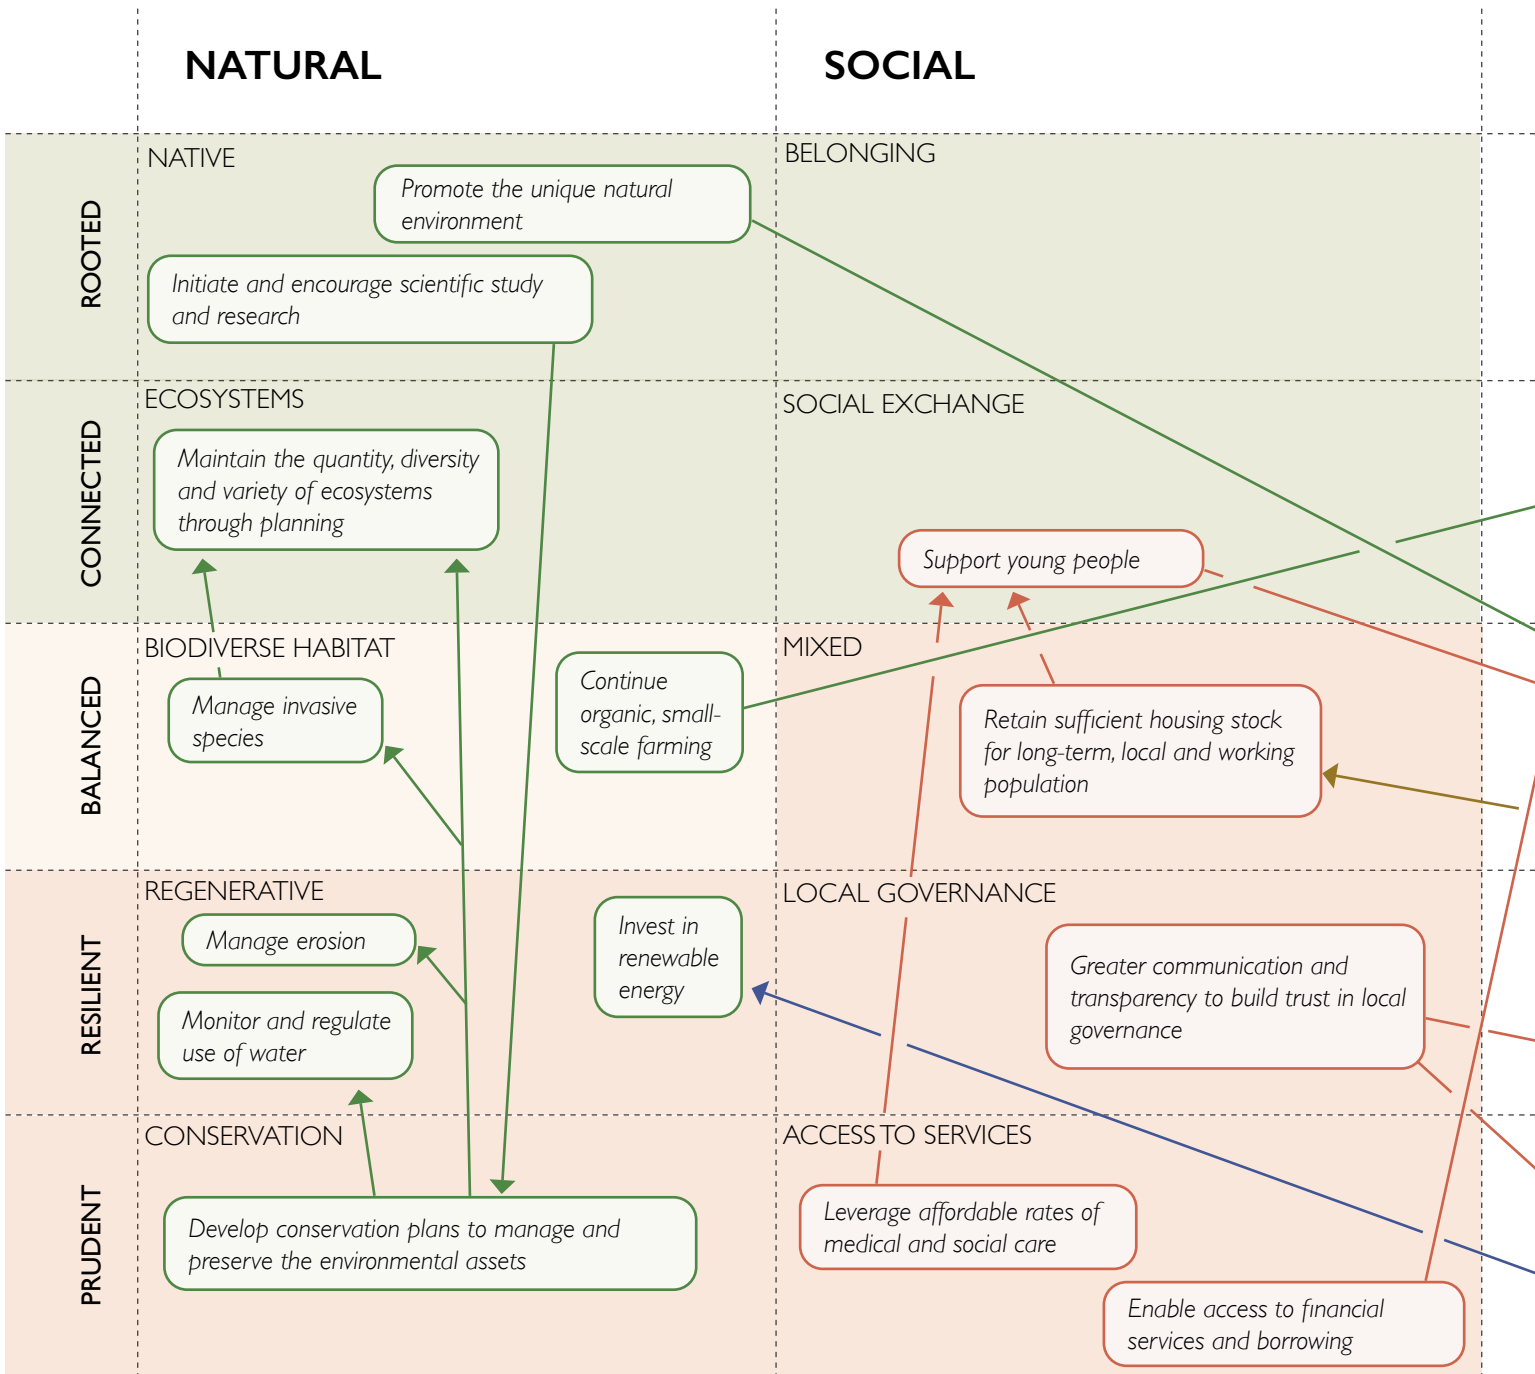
NATURAL

SOCIAL

ROOTED

NATIVE

Promote the unique natural environment

Initiate and encourage scientific study and research

BELONGING

CONNECTED

ECOSYSTEMS

Maintain the quantity, diversity and variety of ecosystems through planning

SOCIAL EXCHANGE

Support young people

BALANCED

BIODIVERSE HABITAT

Manage invasive species

Continue organic, small-scale farming

MIXED

Retain sufficient housing stock for long-term, local and working population

RESILIENT

REGENERATIVE

Manage erosion

Monitor and regulate use of water

Invest in renewable energy

LOCAL GOVERNANCE

Greater communication and transparency to build trust in local governance

PRUDENT

CONSERVATION

Develop conservation plans to manage and preserve the environmental assets

ACCESS TO SERVICES

Leverage affordable rates of medical and social care

Enable access to financial services and borrowing